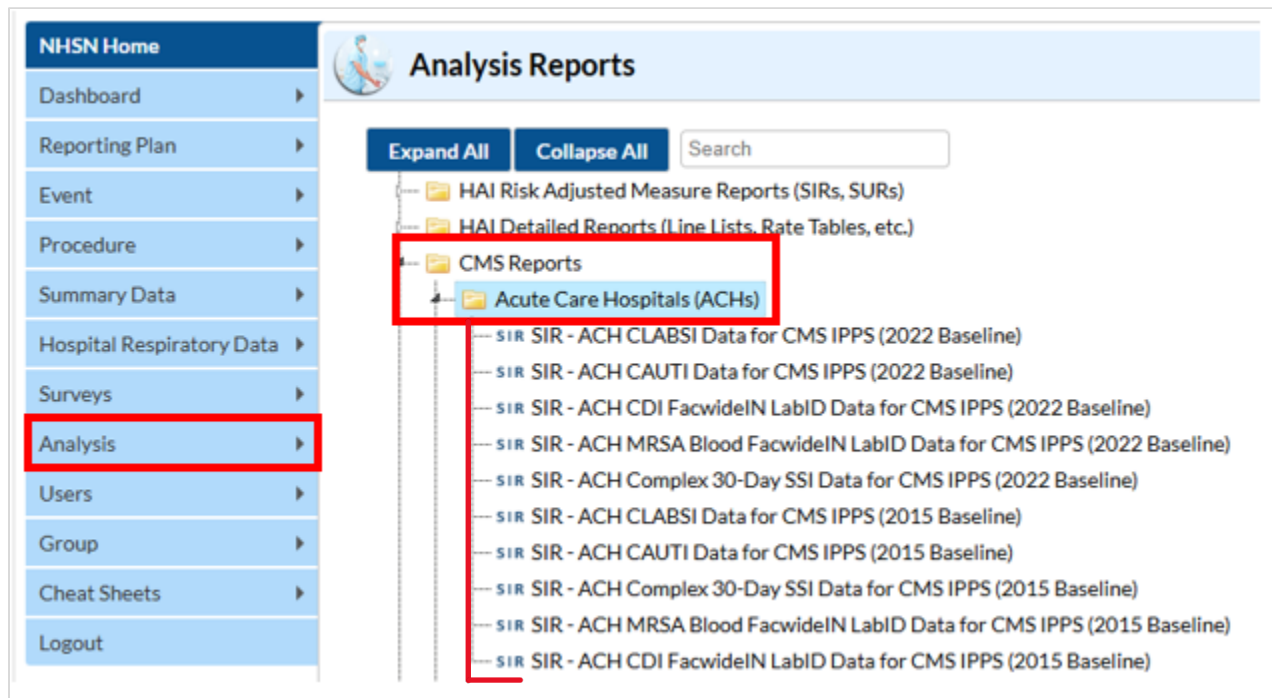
NHSN Home
Dashboard
Reporting Plan
Event
Procedure
Summary Data
Hospital Respiratory Data
Surveys
Analysis
Users
Group
Cheat Sheets
Logout

Analysis Reports

Expand All
Collapse All
Search

HAI Risk Adjusted Measure Reports (SIRs, SURs)
HAI Detailed Reports (Line Lists, Rate Tables, etc.)
CMS Reports
Acute Care Hospitals (ACHs)
SIR SIR - ACH CLABSI Data for CMS IPPS (2022 Baseline)
SIR SIR - ACH CAUTI Data for CMS IPPS (2022 Baseline)
SIR SIR - ACH CDI FacwideIN LabID Data for CMS IPPS (2022 Baseline)
SIR SIR - ACH MRSA Blood FacwideIN LabID Data for CMS IPPS (2022 Baseline)
SIR SIR - ACH Complex 30-Day SSI Data for CMS IPPS (2022 Baseline)
SIR SIR - ACH CLABSI Data for CMS IPPS (2015 Baseline)
SIR SIR - ACH CAUTI Data for CMS IPPS (2015 Baseline)
SIR SIR - ACH Complex 30-Day SSI Data for CMS IPPS (2015 Baseline)
SIR SIR - ACH MRSA Blood FacwideIN LabID Data for CMS IPPS (2015 Baseline)
SIR SIR - ACH CDI FacwideIN LabID Data for CMS IPPS (2015 Baseline)